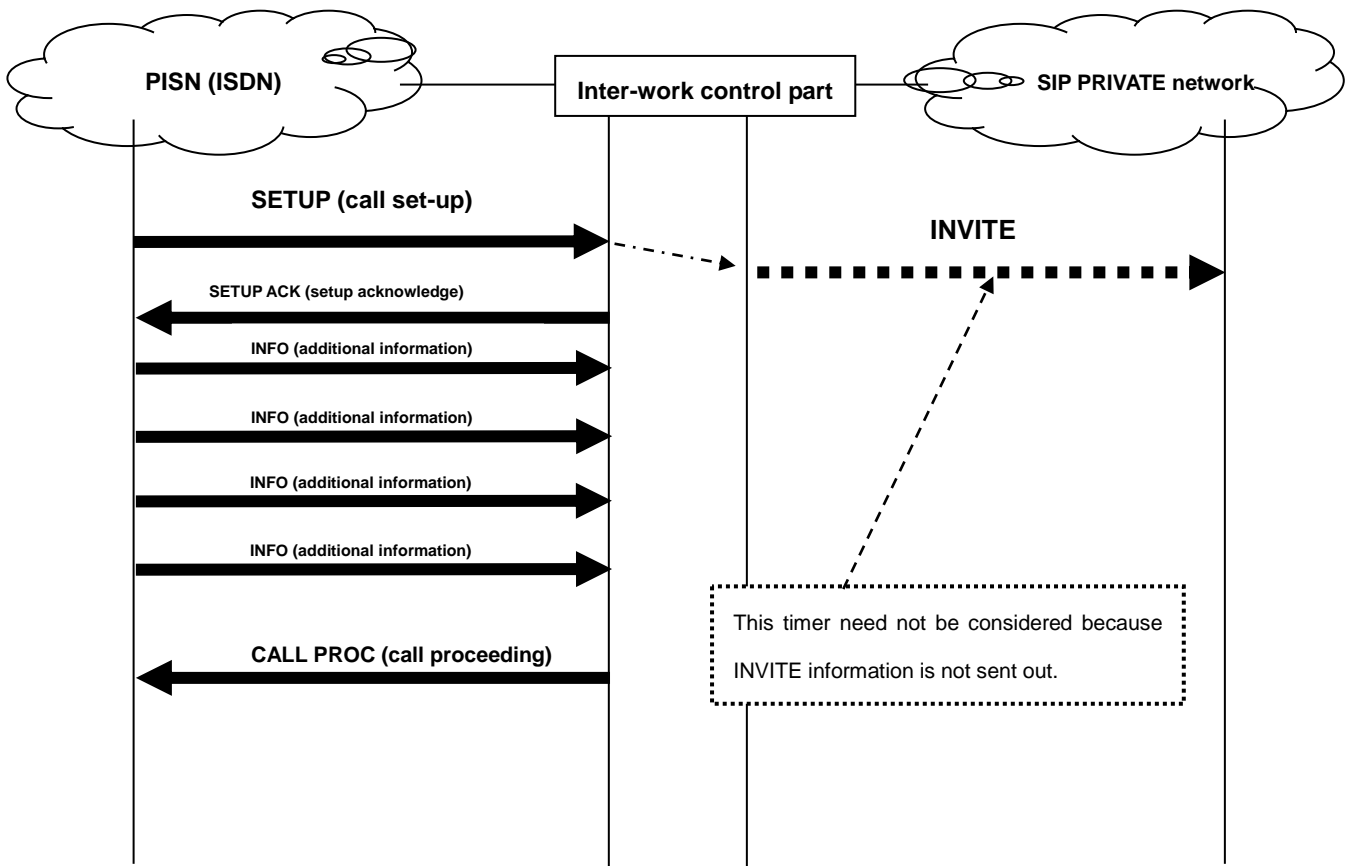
PISN (ISDN)

Inter-work control part

SIP PRIVATE network

SETUP (call set-up)

INVITE

SETUP ACK (setup acknowledge)

INFO (additional information)

INFO (additional information)

INFO (additional information)

INFO (additional information)

This timer need not be considered because INVITE information is not sent out.

CALL PROC (call proceeding)